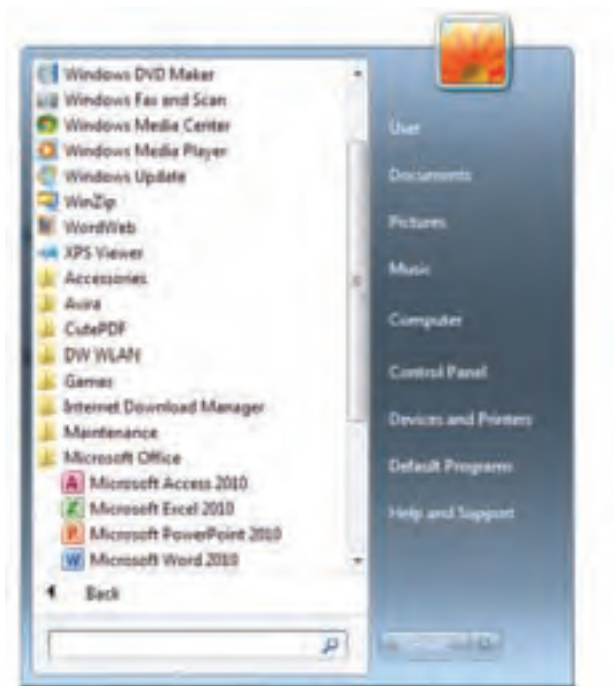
Windows DVD Maker
Windows Fax and Scan
Windows Media Center
Windows Media Player
Windows Update
WinZip
WordWeb
XPS Viewer
Accessories
Avira
CutePDF
DW WLAN
Games
Internet Download Manager
Maintenance
Microsoft Office
Microsoft Access 2010
Microsoft Excel 2010
Microsoft PowerPoint 2010
Microsoft Word 2010
Back

User
Documents
Pictures
Music
Computer
Control Panel
Devices and Printers
Default Programs
Help and Support
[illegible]